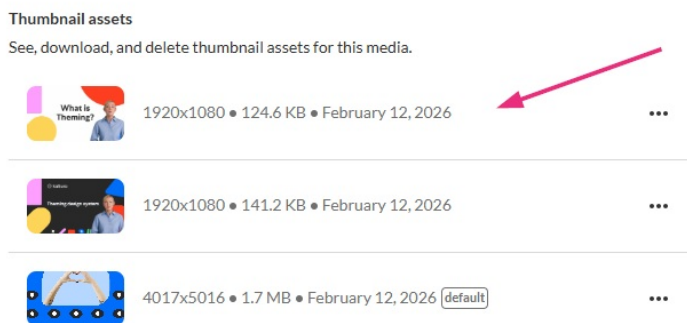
Thumbnail assets

See, download, and delete thumbnail assets for this media.

What is Theming?

1920x1080 • 124.6 KB • February 12, 2026

•••

Theming design system

1920x1080 • 141.2 KB • February 12, 2026

•••

4017x5016 • 1.7 MB • February 12, 2026 default

•••